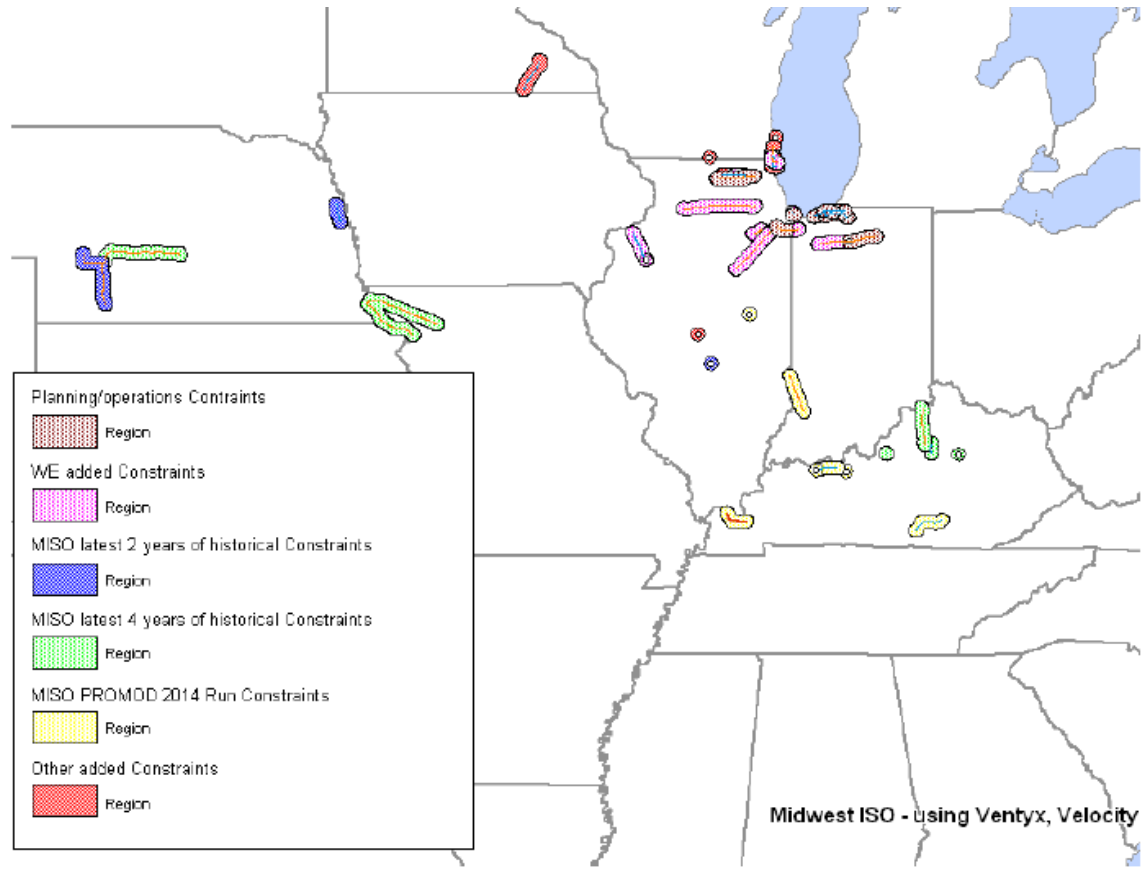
Planning/operations Contraints

Region

WE added Constraints

Region

MISO latest 2 years of historical Constraints

Region

MISO latest 4 years of historical Constraints

Region

MISO PROMOD 2014 Run Constraints

Region

Other added Constraints

Region

Midwest ISO - using Ventyx, Velocity